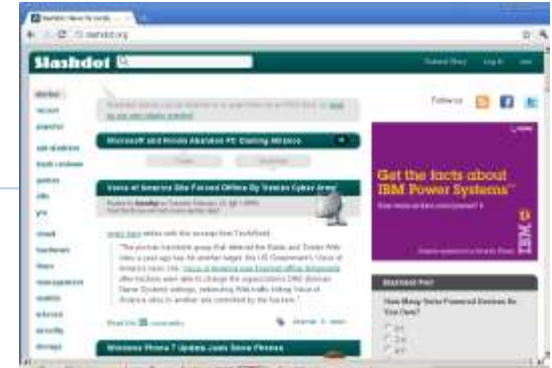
Slashdot

Microsoft and Nokia Abandon PC Gaming Alliance

Voice of America Site Forced Offline By Iranian Cyber Army

Follow us

Get the facts about IBM Power Systems™

IBM

Slashdot Poll

How Many Game Powered Devices Do You Own?

Windows Phone 7 Update Jams Snow Phones

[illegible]